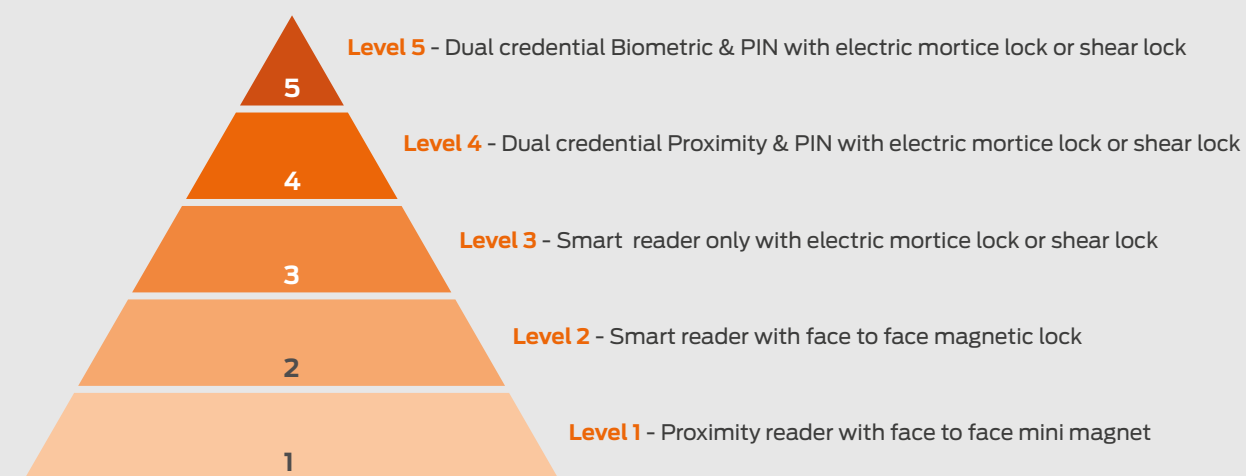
5

Level 5 - Dual credential Biometric & PIN with electric mortice lock or shear lock

4

Level 4 - Dual credential Proximity & PIN with electric mortice lock or shear lock

3

Level 3 - Smart reader only with electric mortice lock or shear lock

2

Level 2 - Smart reader with face to face magnetic lock

1

Level 1 - Proximity reader with face to face mini magnet